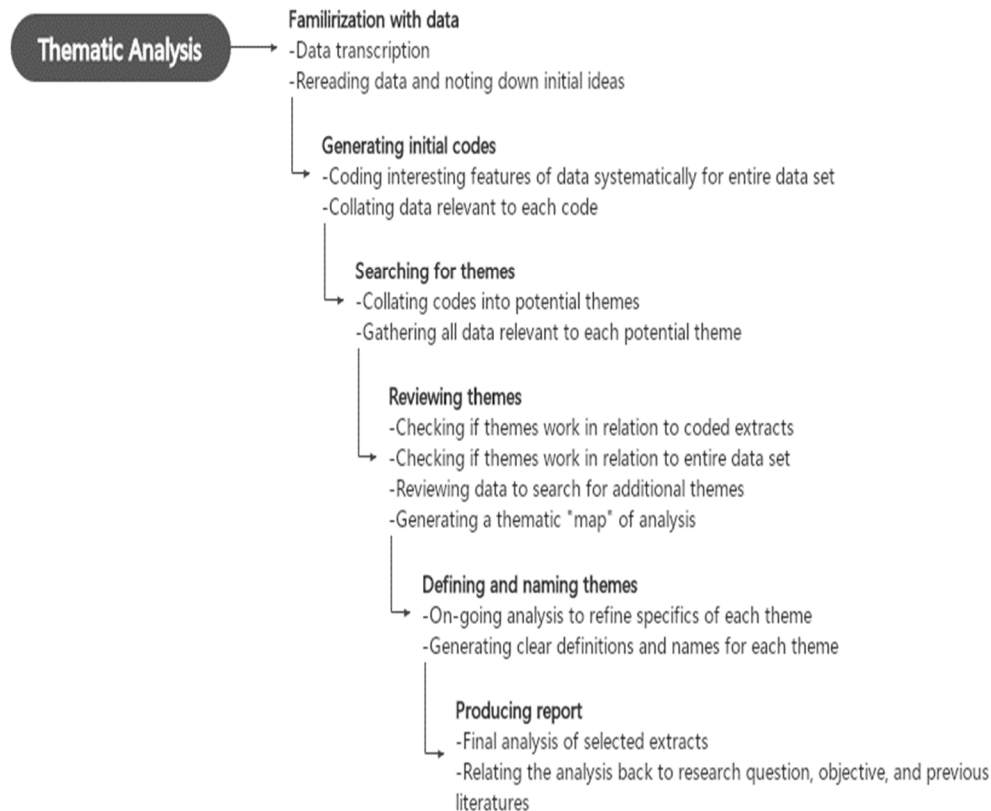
Thematic Analysis

Familirization with data
-Data transcription
-Rereading data and noting down initial ideas

Generating initial codes
-Coding interesting features of data systematically for entire data set
-Collating data relevant to each code

Searching for themes
-Collating codes into potential themes
-Gathering all data relevant to each potential theme

Reviewing themes
-Checking if themes work in relation to coded extracts
-Checking if themes work in relation to entire data set
-Reviewing data to search for additional themes
-Generating a thematic "map" of analysis

Defining and naming themes
-On-going analysis to refine specifics of each theme
-Generating clear definitions and names for each theme

Producing report
-Final analysis of selected extracts
-Relating the analysis back to research question, objective, and previous literatures